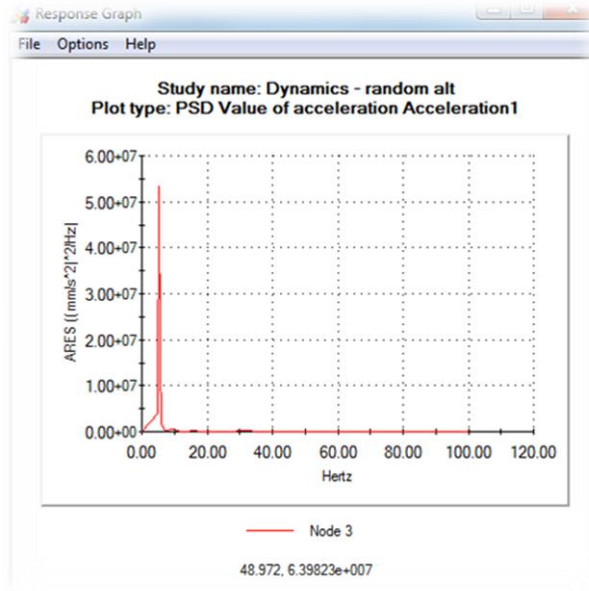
Response Graph

File Options Help

Study name: Dynamics - random alt
Plot type: PSD Value of acceleration Acceleration1

6.00+07
5.00+07
4.00+07
3.00+07
2.00+07
1.00+07
0.00+00

ARES ((mm/s^2)^2/Hz)

0.00 20.00 40.00 60.00 80.00 100.00 120.00

Hertz

Node 3

48.972, 6.39823e+007